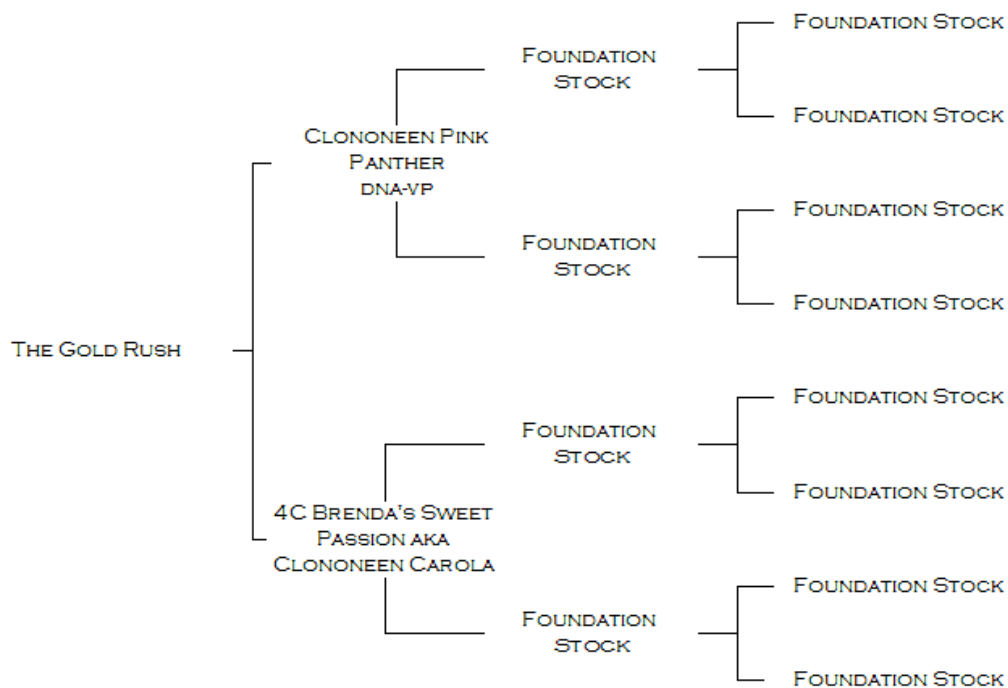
The Gold Rush

Clononeen Pink Panther dna-vp

Foundation Stock

Foundation Stock

Foundation Stock

Foundation Stock

Foundation Stock

Foundation Stock

4C Brenda's Sweet Passion aka Clononeen Carola

Foundation Stock

Foundation Stock

Foundation Stock

Foundation Stock

Foundation Stock

Foundation Stock